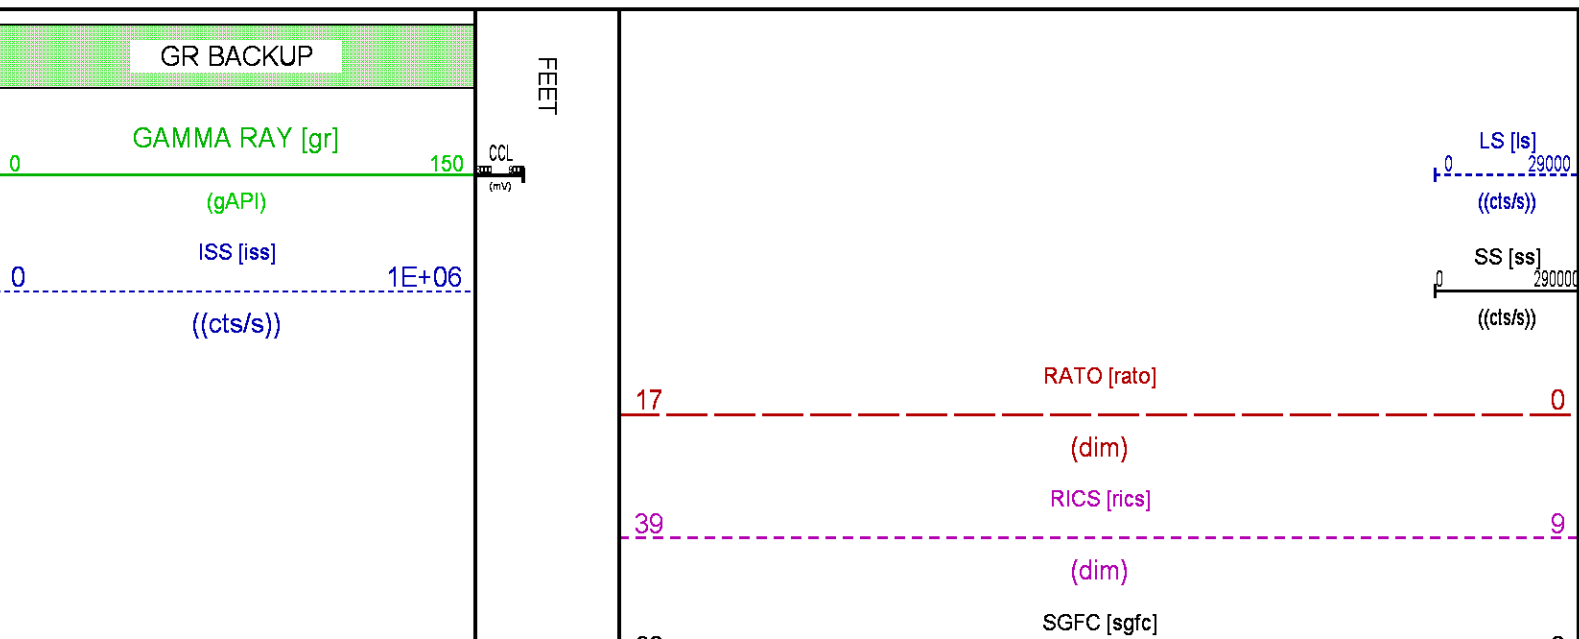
GR BACKUP

GAMMA RAY [gr]
0 150
(gAPI)

ISS [iss]
0 1E+06
((cts/s))

CCL
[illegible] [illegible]
(mV)

FEET

LS [ls]
0 29000
((cts/s))

SS [ss]
0 290000
((cts/s))

RATO [rato]
17 0
(dim)

RICS [rics]
39 9
(dim)

SGFC [sgfc]
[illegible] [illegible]